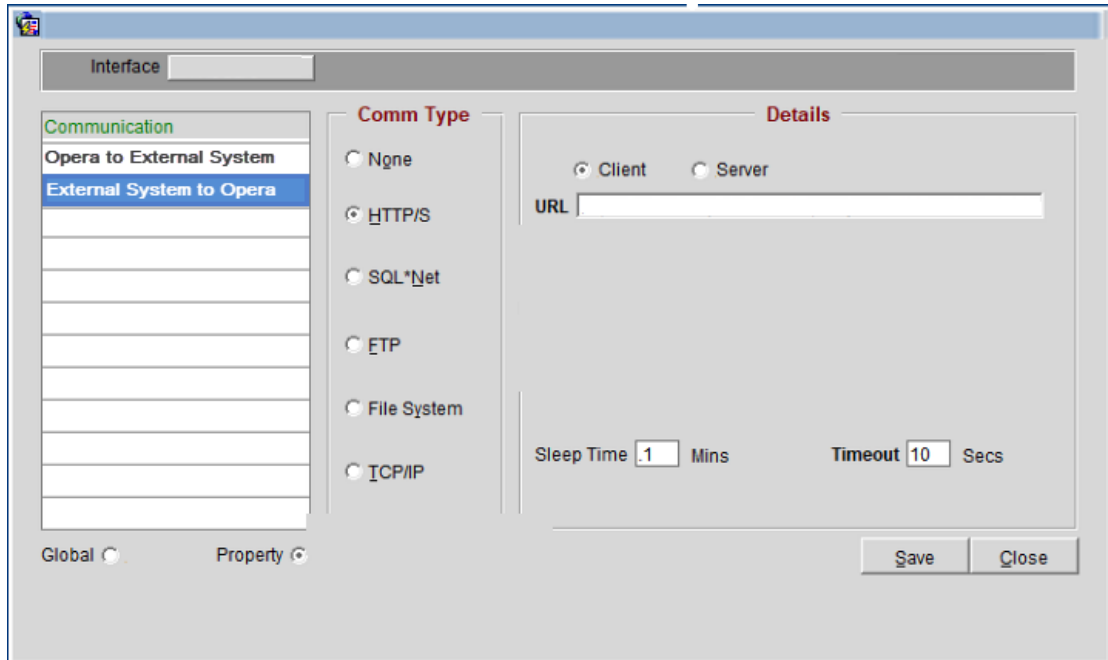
Interface

Communication
Opera to External System
External System to Opera

Comm Type
None
HTTP/S
SQL*Net
FTP
File System
TCP/IP

Details
Client
Server
URL

Sleep Time .1 Mins
Timeout 10 Secs

Global
Property

Save
Close